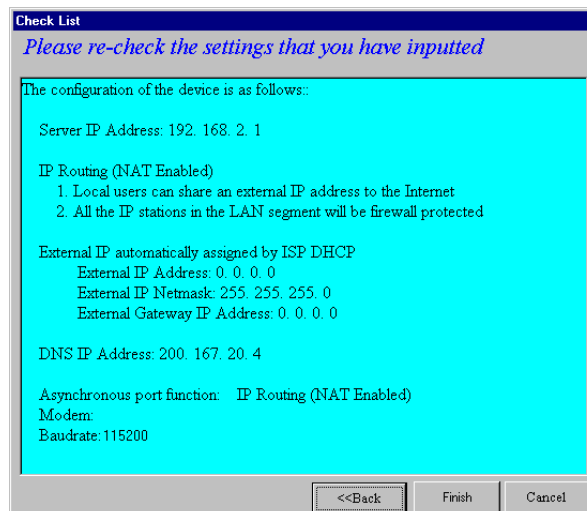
Check List

Please re-check the settings that you have inputted

The configuration of the device is as follows::

Server IP Address: 192. 168. 2. 1

IP Routing (NAT Enabled)
1. Local users can share an external IP address to the Internet
2. All the IP stations in the LAN segment will be firewall protected

External IP automatically assigned by ISP DHCP
External IP Address: 0. 0. 0. 0
External IP Netmask: 255. 255. 255. 0
External Gateway IP Address: 0. 0. 0. 0

DNS IP Address: 200. 167. 20. 4

Asynchronous port function: IP Routing (NAT Enabled)
Modem:
Baudrate:115200

<<Back

Finish

Cancel